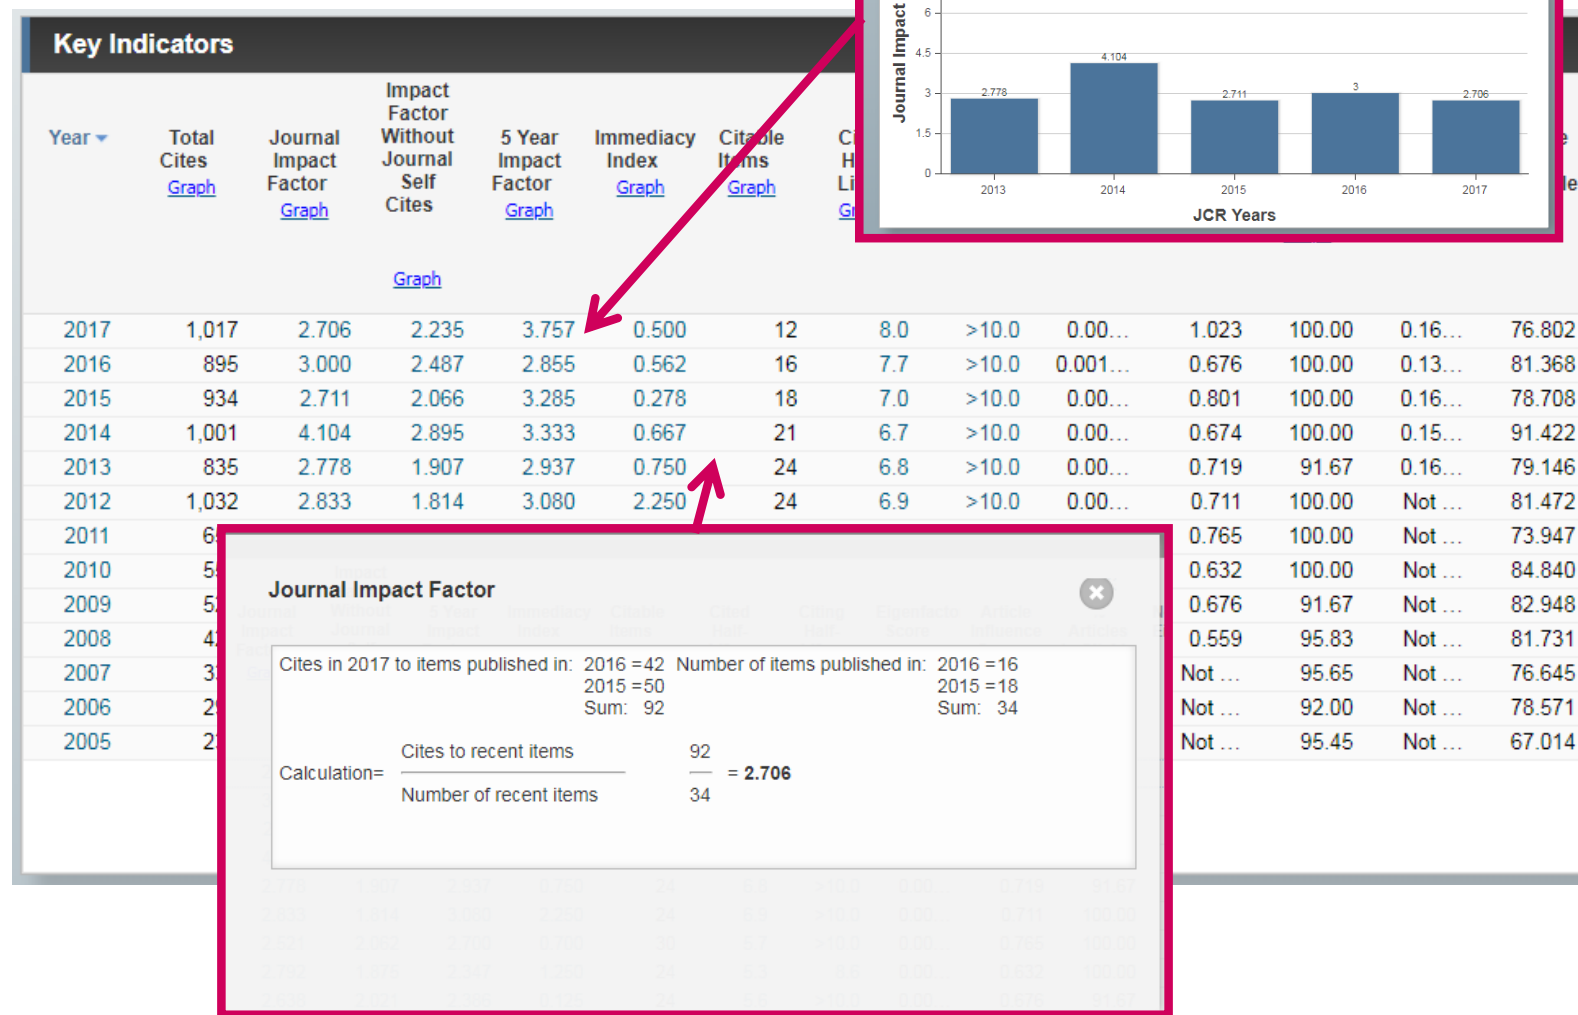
Key Indicators

| Year | Total Cites Graph | Journal Impact Factor Graph | Impact Factor Without Journal Self Cites Graph | 5 Year Impact Factor Graph | Immediacy Index Graph | Citable Items Graph | Ci H Li Gr | | | | | | |
|---|---|---|---|---|---|---|---|---|---|---|---|---|---|
| 2017 | 1,017 | 2.706 | 2.235 | 3.757 | 0.500 | 12 | 8.0 | >10.0 | 0.00... | 1.023 | 100.00 | 0.16... | 76.802 |
| 2016 | 895 | 3.000 | 2.487 | 2.855 | 0.562 | 16 | 7.7 | >10.0 | 0.001... | 0.676 | 100.00 | 0.13... | 81.368 |
| 2015 | 934 | 2.711 | 2.066 | 3.285 | 0.278 | 18 | 7.0 | >10.0 | 0.00... | 0.801 | 100.00 | 0.16... | 78.708 |
| 2014 | 1,001 | 4.104 | 2.895 | 3.333 | 0.667 | 21 | 6.7 | >10.0 | 0.00... | 0.674 | 100.00 | 0.15... | 91.422 |
| 2013 | 835 | 2.778 | 1.907 | 2.937 | 0.750 | 24 | 6.8 | >10.0 | 0.00... | 0.719 | 91.67 | 0.16... | 79.146 |
| 2012 | 1,032 | 2.833 | 1.814 | 3.080 | 2.250 | 24 | 6.9 | >10.0 | 0.00... | 0.711 | 100.00 | Not ... | 81.472 |
| 2011 | 6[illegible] | | | | | | | | | 0.765 | 100.00 | Not ... | 73.947 |
| 2010 | 5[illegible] | | | | | | | | | 0.632 | 100.00 | Not ... | 84.840 |
| 2009 | 5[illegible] | | | | | | | | | 0.676 | 91.67 | Not ... | 82.948 |
| 2008 | 4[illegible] | | | | | | | | | 0.559 | 95.83 | Not ... | 81.731 |
| 2007 | 3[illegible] | | | | | | | | | Not ... | 95.65 | Not ... | 76.645 |
| 2006 | 2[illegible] | | | | | | | | | Not ... | 92.00 | Not ... | 78.571 |
| 2005 | 2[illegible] | | | | | | | | | Not ... | 95.45 | Not ... | 67.014 |

Journal Impact
6
4.5
3
1.5
0
2.778 4.104 2.711 3 2.706
2013 2014 2015 2016 2017
JCR Years

Journal Impact Factor

Cites in 2017 to items published in: 2016 =42 2015 =50 Sum: 92
Number of items published in: 2016 =16 2015 =18 Sum: 34

Calculation= $\frac{\text{Cites to recent items}}{\text{Number of recent items}}$ $\frac{92}{34}$ = 2.706